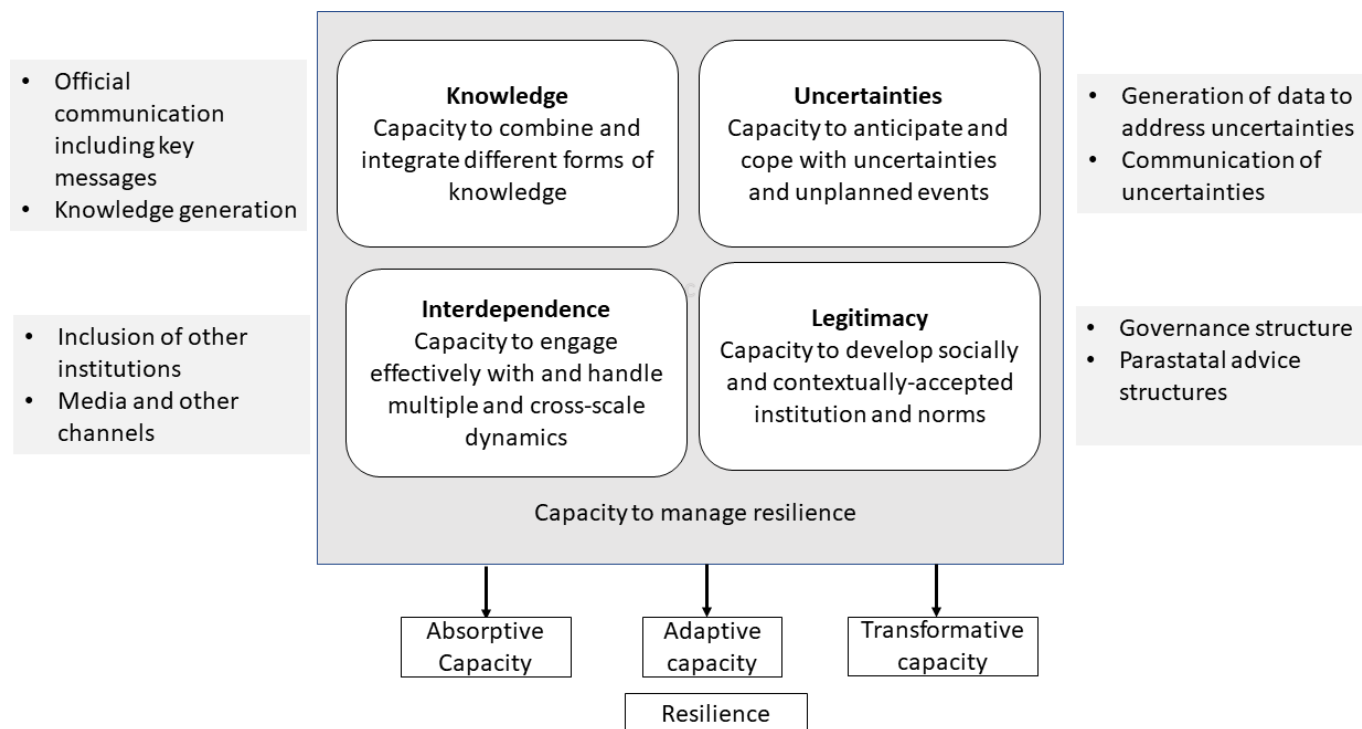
- Official communication including key messages
- Knowledge generation

**Knowledge**
Capacity to combine and integrate different forms of knowledge

**Uncertainties**
Capacity to anticipate and cope with uncertainties and unplanned events

- Generation of data to address uncertainties
- Communication of uncertainties

- Inclusion of other institutions
- Media and other channels

**Interdependence**
Capacity to engage effectively with and handle multiple and cross-scale dynamics

**Legitimacy**
Capacity to develop socially and contextually-accepted institution and norms

- Governance structure
- Parastatal advice structures

Capacity to manage resilience

Absorptive Capacity

Adaptive capacity

Transformative capacity

Resilience